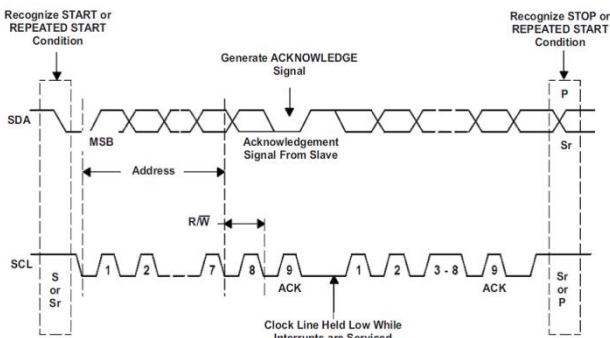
Recognize START or REPEATED START Condition

Generate ACKNOWLEDGE Signal

Recognize STOP or REPEATED START Condition

SDA

MSB

Acknowledgement Signal From Slave

P

Sr

Address

$R/\overline{W}$

SCL

S or Sr

1

2

7

8

9

ACK

1

2

3 - 8

9

ACK

Sr or P

Clock Line Held Low While Interrupts are Serviced